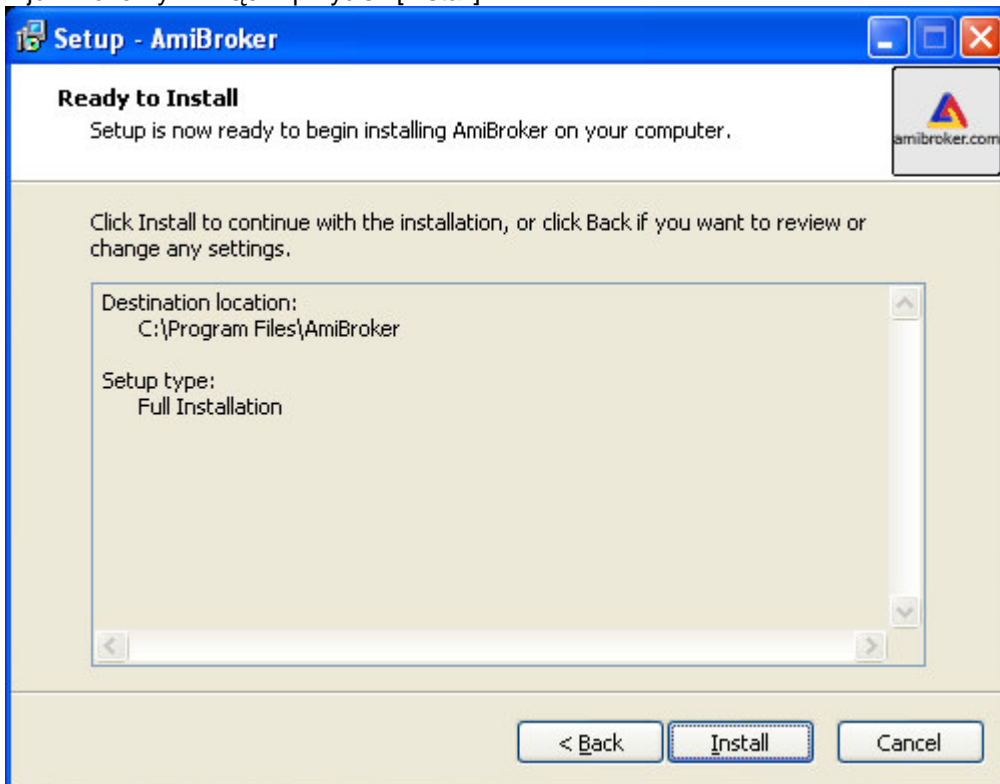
Setup - AmiBroker

Ready to Install
Setup is now ready to begin installing AmiBroker on your computer.

amibroker.com

Click Install to continue with the installation, or click Back if you want to review or change any settings.

Destination location:
C:\Program Files\AmiBroker

Setup type:
Full Installation

< Back
Install
Cancel